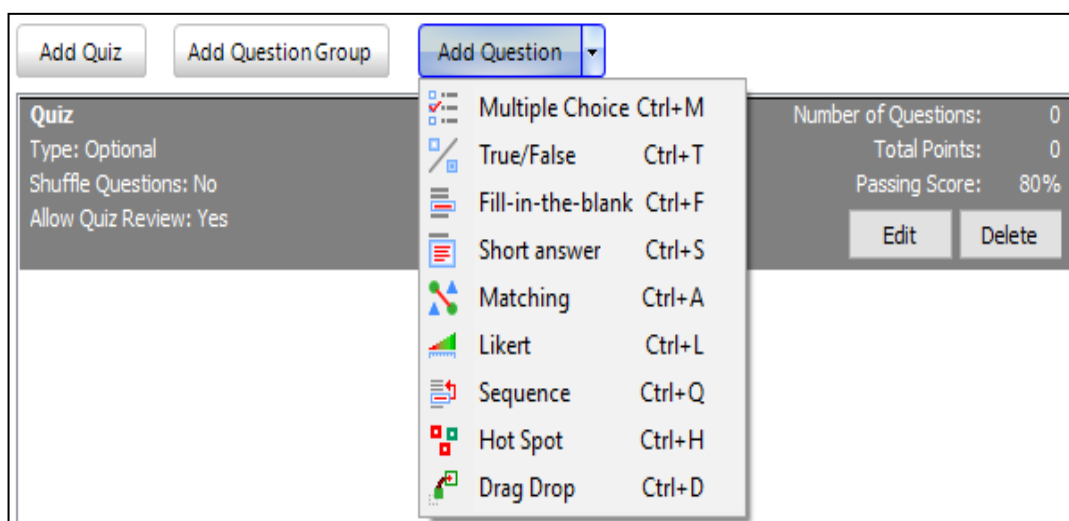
Add Quiz

Add Question Group

Add Question

Quiz
Type: Optional
Shuffle Questions: No
Allow Quiz Review: Yes

Multiple Choice Ctrl+M
True/False Ctrl+T
Fill-in-the-blank Ctrl+F
Short answer Ctrl+S
Matching Ctrl+A
Likert Ctrl+L
Sequence Ctrl+Q
Hot Spot Ctrl+H
Drag Drop Ctrl+D

Number of Questions: 0
Total Points: 0
Passing Score: 80%

Edit

Delete